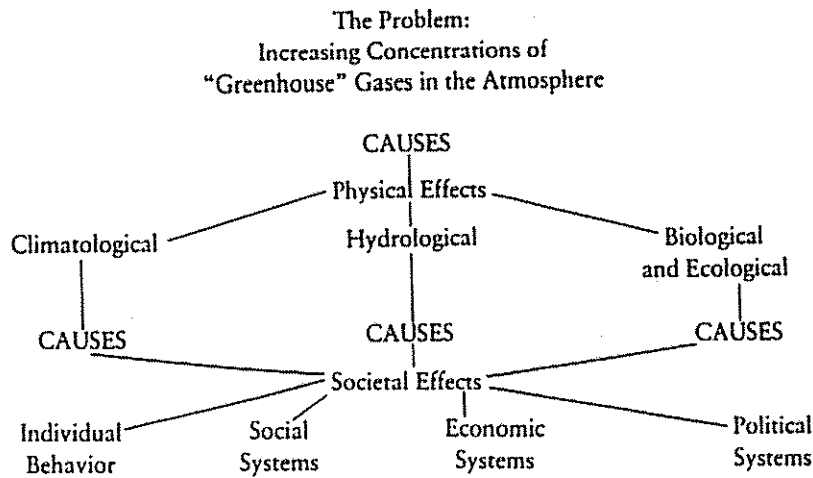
The Problem:
Increasing Concentrations of
"Greenhouse" Gases in the Atmosphere

CAUSES

Physical Effects

Climatological

Hydrological

Biological and Ecological

CAUSES

CAUSES

CAUSES

Societal Effects

Individual Behavior

Social Systems

Economic Systems

Political Systems